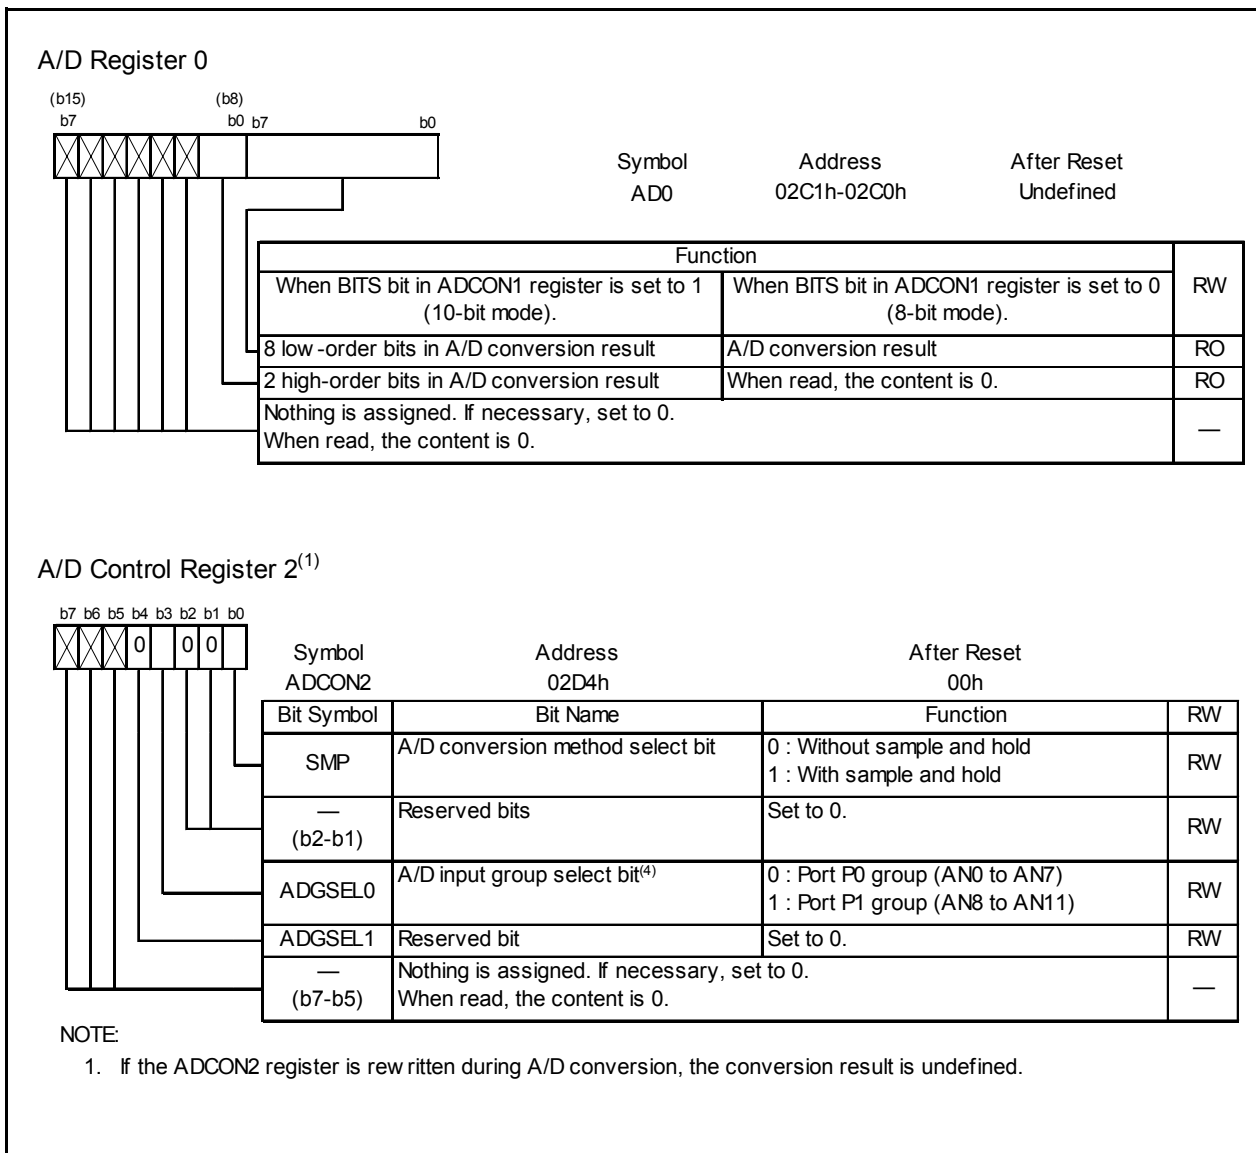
A/D Register 0

(b15) b7 (b8) b0 b7 b0

| Symbol | Address | After Reset |
|---|---|---|
| AD0 | 02C1h-02C0h | Undefined |

| Function | | |
|---|---|---|
| When BITS bit in ADCON1 register is set to 1 (10-bit mode). | When BITS bit in ADCON1 register is set to 0 (8-bit mode). | RW |
| 8 low-order bits in A/D conversion result | A/D conversion result | RO |
| 2 high-order bits in A/D conversion result | When read, the content is 0. | RO |
| Nothing is assigned. If necessary, set to 0. When read, the content is 0. | | — |

A/D Control Register 2$^{(1)}$

b7 b6 b5 b4 b3 b2 b1 b0
0 0 0

| Symbol | Address | After Reset |
|---|---|---|
| ADCON2 | 02D4h | 00h |

| Bit Symbol | Bit Name | Function | RW |
|---|---|---|---|
| SMP | A/D conversion method select bit | 0 : Without sample and hold<br>1 : With sample and hold | RW |
| — (b2-b1) | Reserved bits | Set to 0. | RW |
| ADGSEL0 | A/D input group select bit$^{(4)}$ | 0 : Port P0 group (AN0 to AN7)<br>1 : Port P1 group (AN8 to AN11) | RW |
| ADGSEL1 | Reserved bit | Set to 0. | RW |
| — (b7-b5) | Nothing is assigned. If necessary, set to 0. When read, the content is 0. | | — |

NOTE:
1. If the ADCON2 register is rewritten during A/D conversion, the conversion result is undefined.